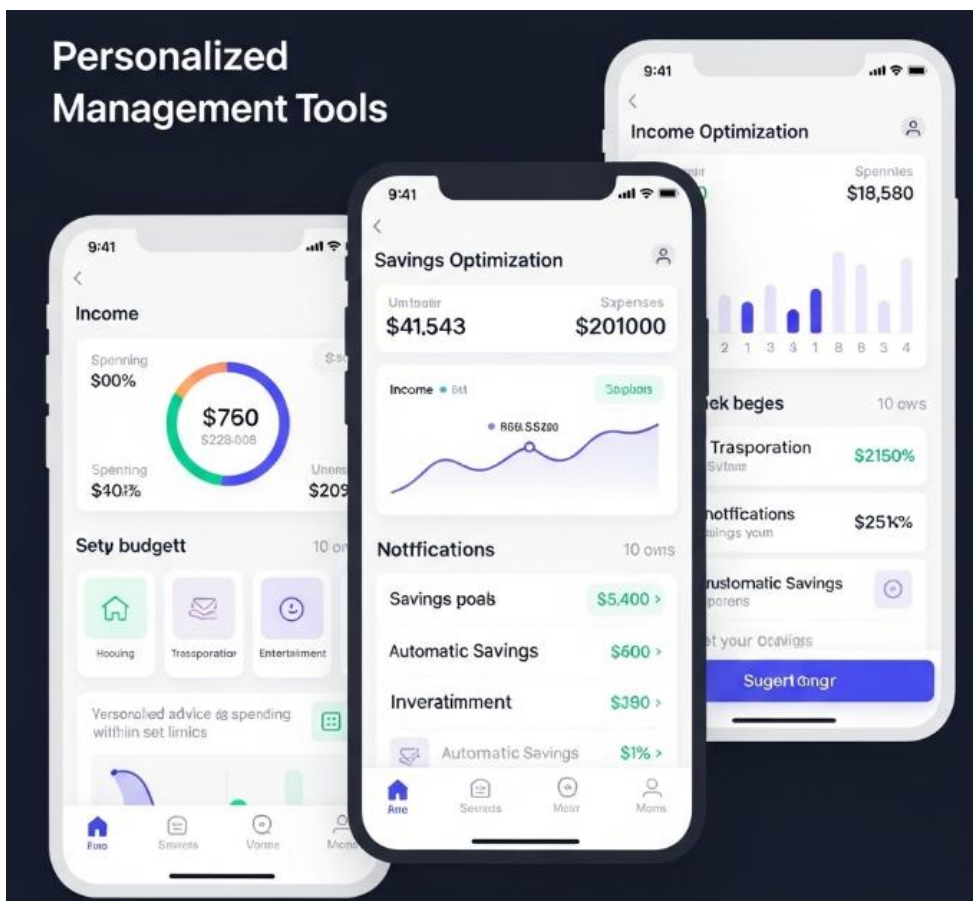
Personalized Management Tools

9:41

<

Income

Spenning
$00%

$760
$228.008

Spenting
$40‡%

Unens
$209

Sety budgett

10 ow

Houing

Trassporatior

Entertainment

Versonolied advice &s spending withihn set limics

Eoro

Sevrets

Vonne

Mom

9:41

<

Savings Optimization

Umtootir
$41,543

Sxpenses
$201000

Income • 0tt

Saplbois

• R6ELSSZ00

Notffications

10 ows

Savings poals

$5,400 >

Automatic Savings

$600 >

Inveratimment

$390 >

Automatic Savings

$1% >

Aire

Sevrets

Meir

Mone

9:41

<

Income Optimization

Spennies
$18,580

2 1 3 3 1 8 8 3 4

ck beges

10 ows

Trasporation
Svtem

$2150%

otffications
ings youn

$25k%

rustomatic Savings
porens

t your Ocuvigs

Sugert ongr